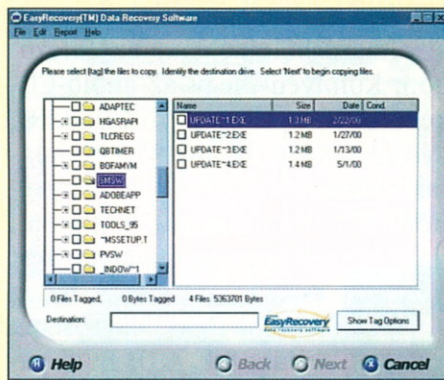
EasyRecovery(TM) Data Recovery Software

File Edit Report Help

Please select (tag) the files to copy. Identify the destination drive. Select 'Next' to begin copying files.

ADAPTEC
HGASRAPI
TLCREGS
QBTIMER
BOFAMYM
SMSW
ADOBEAPP
TECHNET
TOOLS_95
~MSSETUP.T
PVSW
_INDOW~1

| Name | Size | Date | Cond. |
|---|---|---|---|
| UPDATE~1.EXE | 1.3 MB | 2/22/00 | |
| UPDATE~2.EXE | 1.2 MB | 1/27/00 | |
| UPDATE~3.EXE | 1.2 MB | 1/13/00 | |
| UPDATE~4.EXE | 1.4 MB | 5/1/00 | |

0 Files Tagged, 0 Bytes Tagged 4 Files 5363701 Bytes

Destination:

EasyRecovery data recovery software

Show Tag Options

Help

Back

Next

Cancel